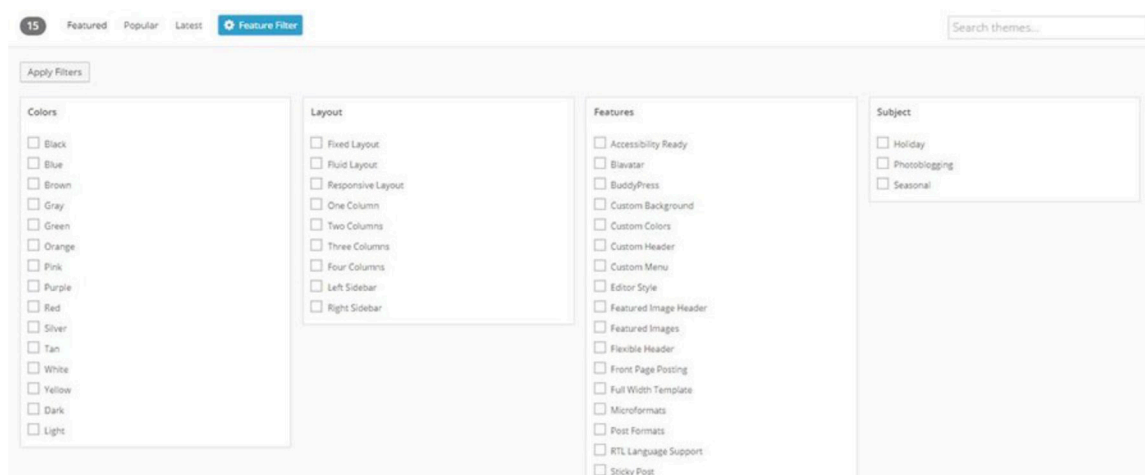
15 Featured Popular Latest Feature Filter

Search themes...

Apply Filters

Colors

Black
Blue
Brown
Gray
Green
Orange
Pink
Purple
Red
Silver
Tan
White
Yellow
Dark
Light

Layout

Fixed Layout
Fluid Layout
Responsive Layout
One Column
Two Columns
Three Columns
Four Columns
Left Sidebar
Right Sidebar

Features

Accessibility Ready
Blavatar
BuddyPress
Custom Background
Custom Colors
Custom Header
Custom Menu
Editor Style
Featured Image Header
Featured Images
Flexible Header
Front Page Posting
Full Width Template
Microformats
Post Formats
RTL Language Support
Sticky Post

Subject

Holiday
Photoblogging
Seasonal